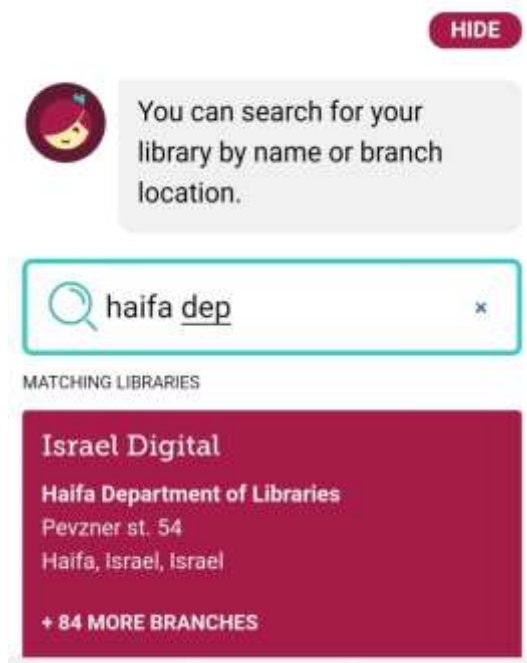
HIDE

You can search for your library by name or branch location.

haifa dep

×

MATCHING LIBRARIES

Israel Digital

Haifa Department of Libraries
Pevzner st. 54
Haifa, Israel, Israel

+ 84 MORE BRANCHES